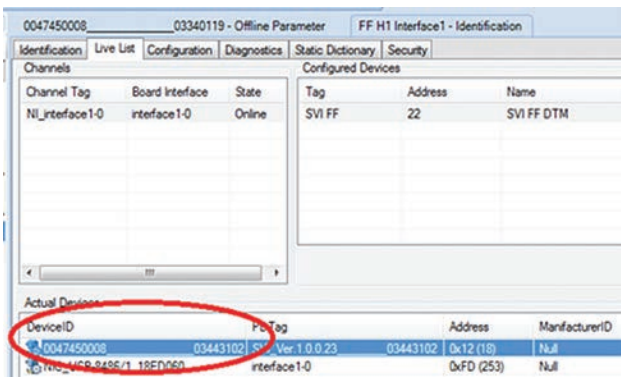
0047450008\_\_\_\_\_\_\_\_\_\_\_\_\_\_03340119 - Offline Parameter

FF H1 Interface1 - Identification

Identification | Live List | Configuration | Diagnostics | Static Dictionary | Security

Channels

| Channel Tag | Board Interface | State |
|---|---|---|
| NI_interface1-0 | interface1-0 | Online |

Configured Devices

| Tag | Address | Name |
|---|---|---|
| SVI FF | 22 | SVI FF DTM |

Actual Devices

| DeviceID | PD Tag | Address | ManufacturerID |
|---|---|---|---|
| 0047450008\_\_\_\_\_\_\_\_\_\_\_\_03443102 | SVI\_Ver.1.0.0.23\_\_\_\_\_\_\_\_\_\_03443102 | 0x12 (18) | Null |
| NI\_\_\_UCB-8486/1\_18FD060 | interface1-0 | 0xFD (253) | Null |